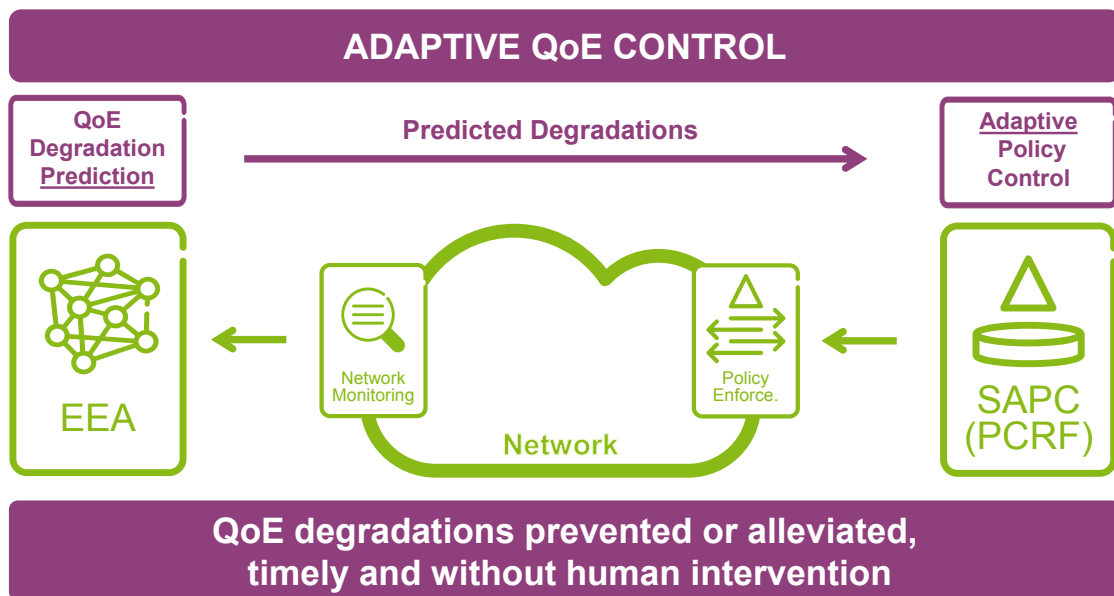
ADAPTIVE QoE CONTROL

QoE Degradation Prediction

Predicted Degradations

Adaptive Policy Control

EEA

Network Monitoring

Network

Policy Enforce.

SAPC (PCRF)

QoE degradations prevented or alleviated, timely and without human intervention